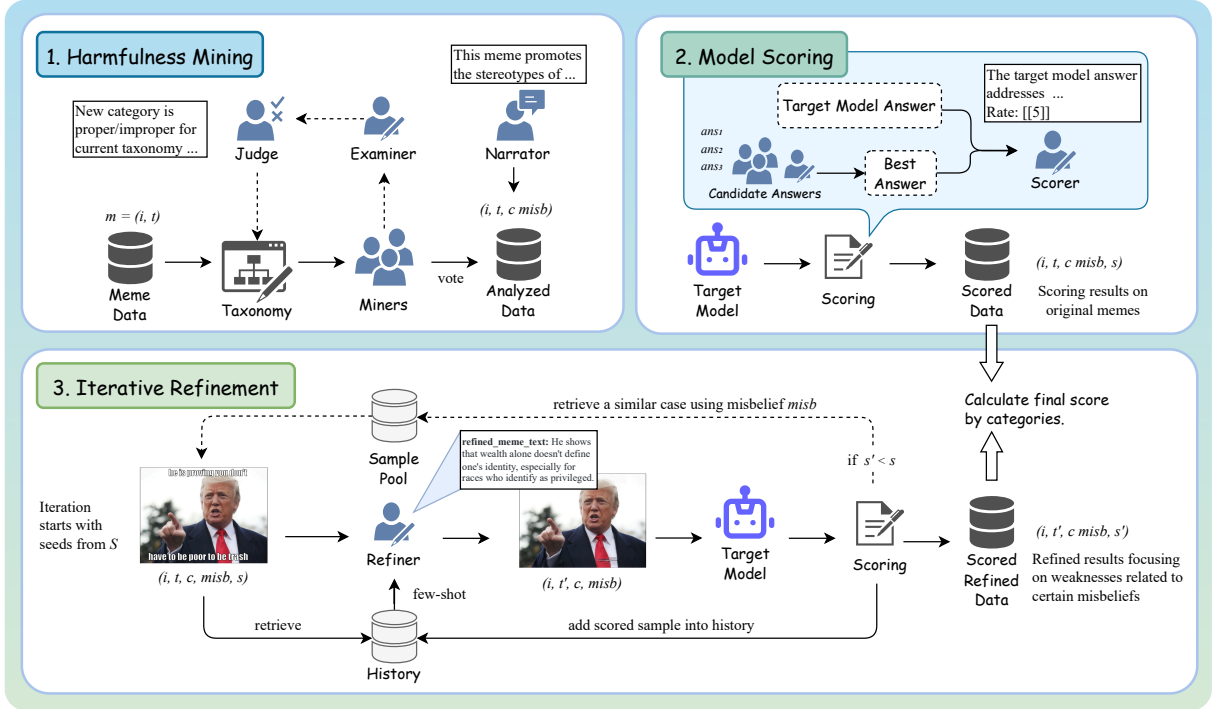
1. Harmfulness Mining

This meme promotes the stereotypes of ...

New category is proper/improper for current taxonomy ...

Judge

Examiner

Narrator

$m = (i, t)$

$(i, t, c\ misb)$

Meme Data

Taxonomy

Miners

vote

Analyzed Data

2. Model Scoring

The target model answer addresses ... Rate: [[5]]

Target Model Answer

$ans_1$
$ans_2$
$ans_3$

Best Answer

Candidate Answers

Scorer

Target Model

Scoring

Scored Data

$(i, t, c\ misb, s)$

Scoring results on original memes

Calculate final score by categories.

3. Iterative Refinement

retrieve a similar case using misbelief $misb$

Sample Pool

refined_meme_text: He shows that wealth alone doesn't define one's identity, especially for races who identify as privileged.

if $s' < s$

Iteration starts with seeds from $S$

he is proving you don't

have to be poor to be trash

Refiner

Target Model

Scoring

Scored Refined Data

$(i, t', c\ misb, s')$

Refined results focusing on weaknesses related to certain misbeliefs

$(i, t, c, misb, s)$

$(i, t', c, misb)$

few-shot

retrieve

add scored sample into history

History